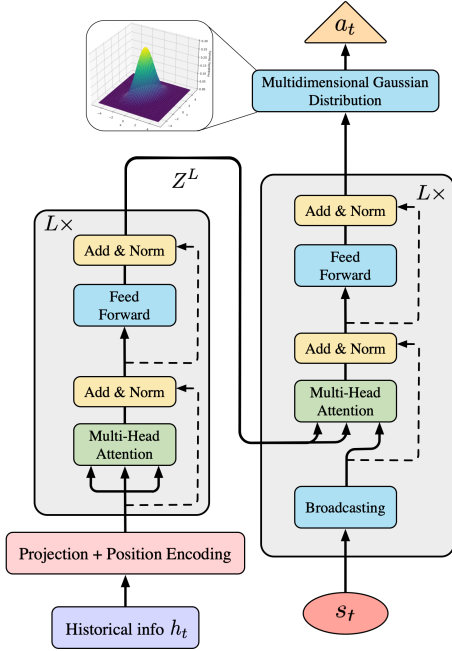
$a_t$

Multidimensional Gaussian Distribution

$Z^L$

$L\times$

Add & Norm

Feed Forward

Add & Norm

Multi-Head Attention

$L\times$

Add & Norm

Feed Forward

Add & Norm

Multi-Head Attention

Broadcasting

Projection + Position Encoding

Historical info $h_t$

$s_t$